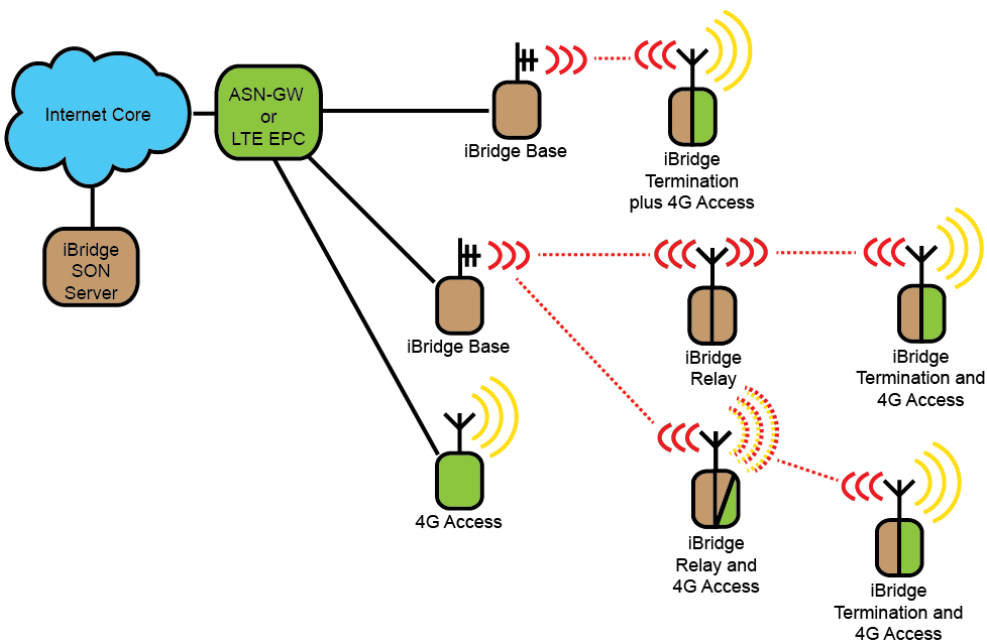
Internet Core

ASN-GW or LTE EPC

iBridge SON Server

iBridge Base

iBridge Termination plus 4G Access

iBridge Base

iBridge Relay

iBridge Termination and 4G Access

4G Access

iBridge Relay and 4G Access

iBridge Termination and 4G Access